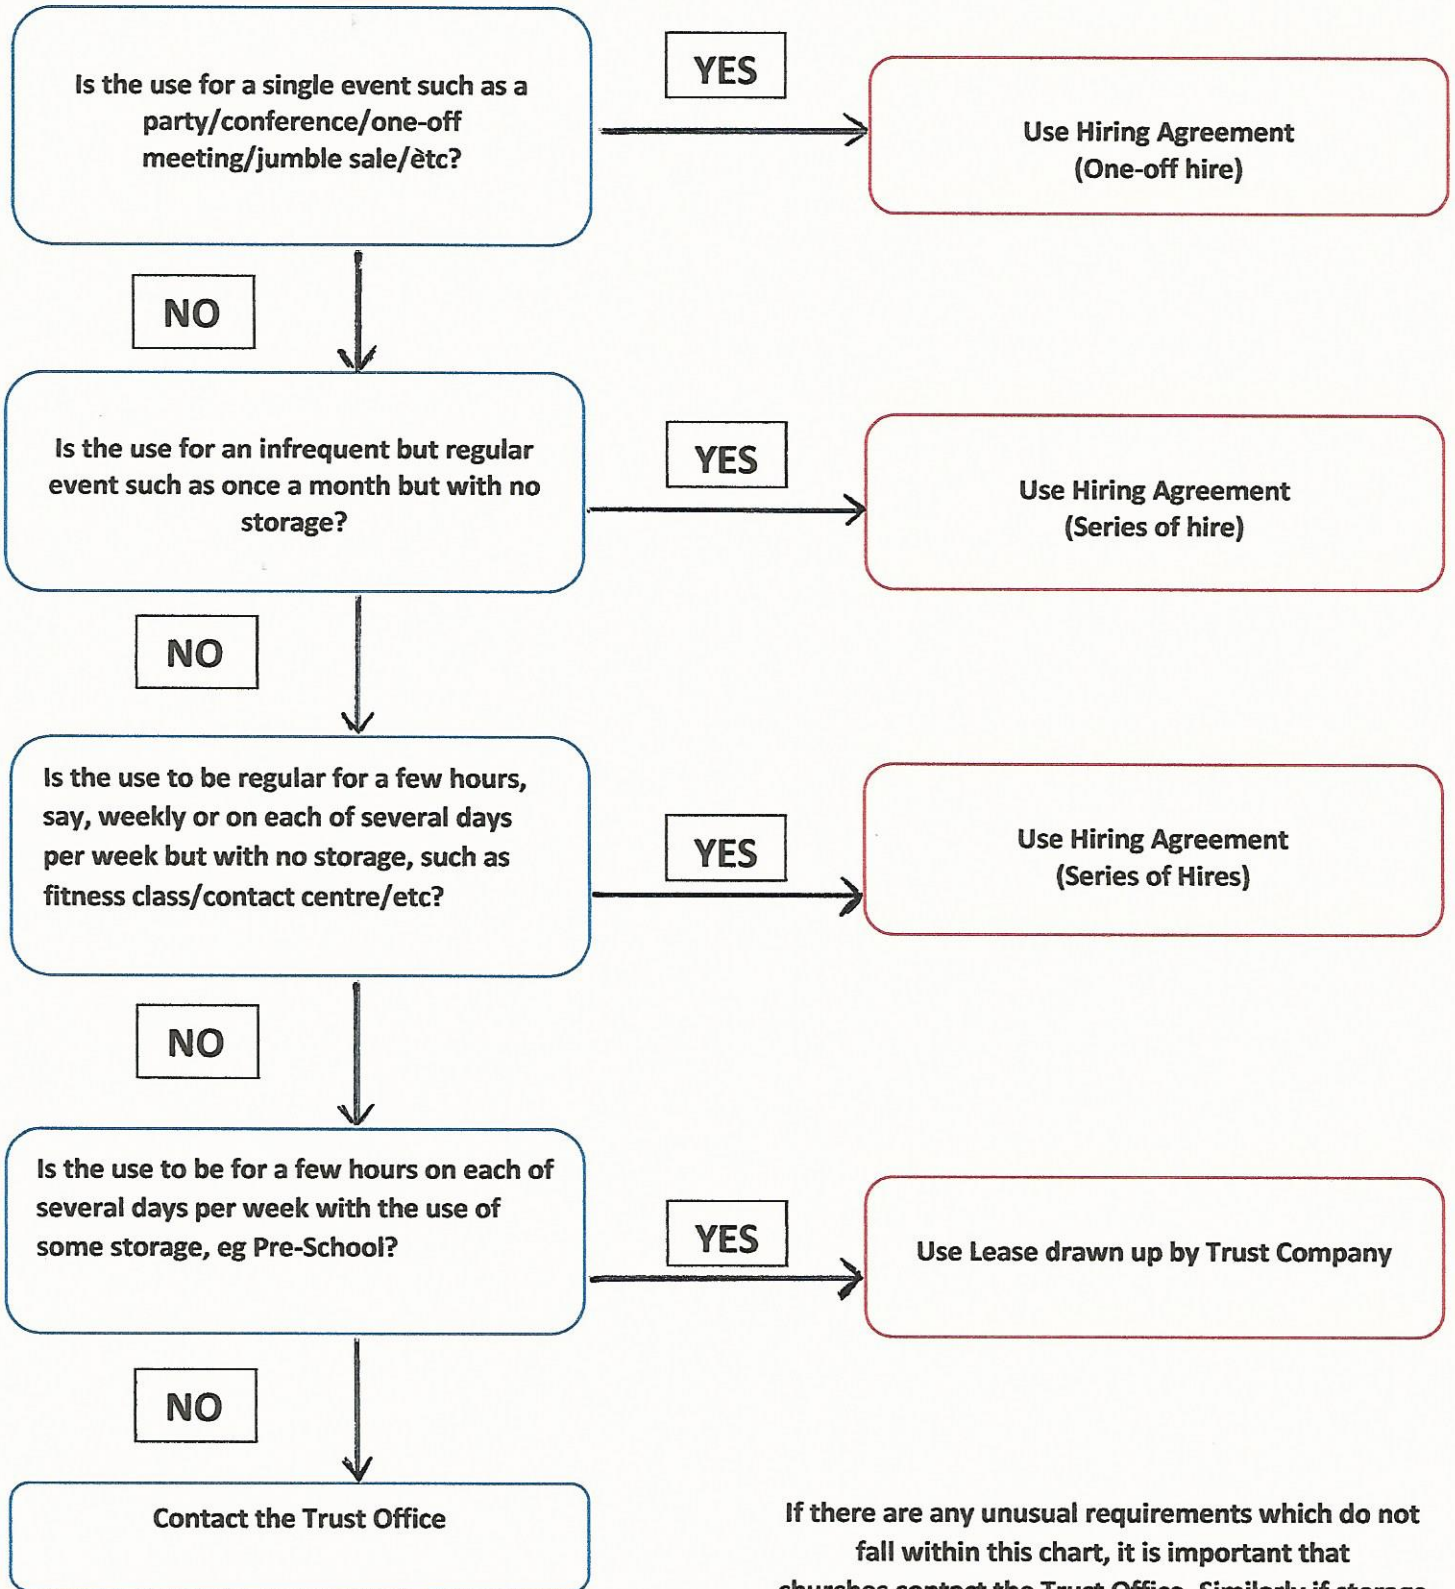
Is the use for a single event such as a party/conference/one-off meeting/jumble sale/ètc?

YES

Use Hiring Agreement (One-off hire)

NO

Is the use for an infrequent but regular event such as once a month but with no storage?

YES

Use Hiring Agreement (Series of hire)

NO

Is the use to be regular for a few hours, say, weekly or on each of several days per week but with no storage, such as fitness class/contact centre/etc?

YES

Use Hiring Agreement (Series of Hires)

NO

Is the use to be for a few hours on each of several days per week with the use of some storage, eg Pre-School?

YES

Use Lease drawn up by Trust Company

NO

Contact the Trust Office

If there are any unusual requirements which do not fall within this chart, it is important that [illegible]